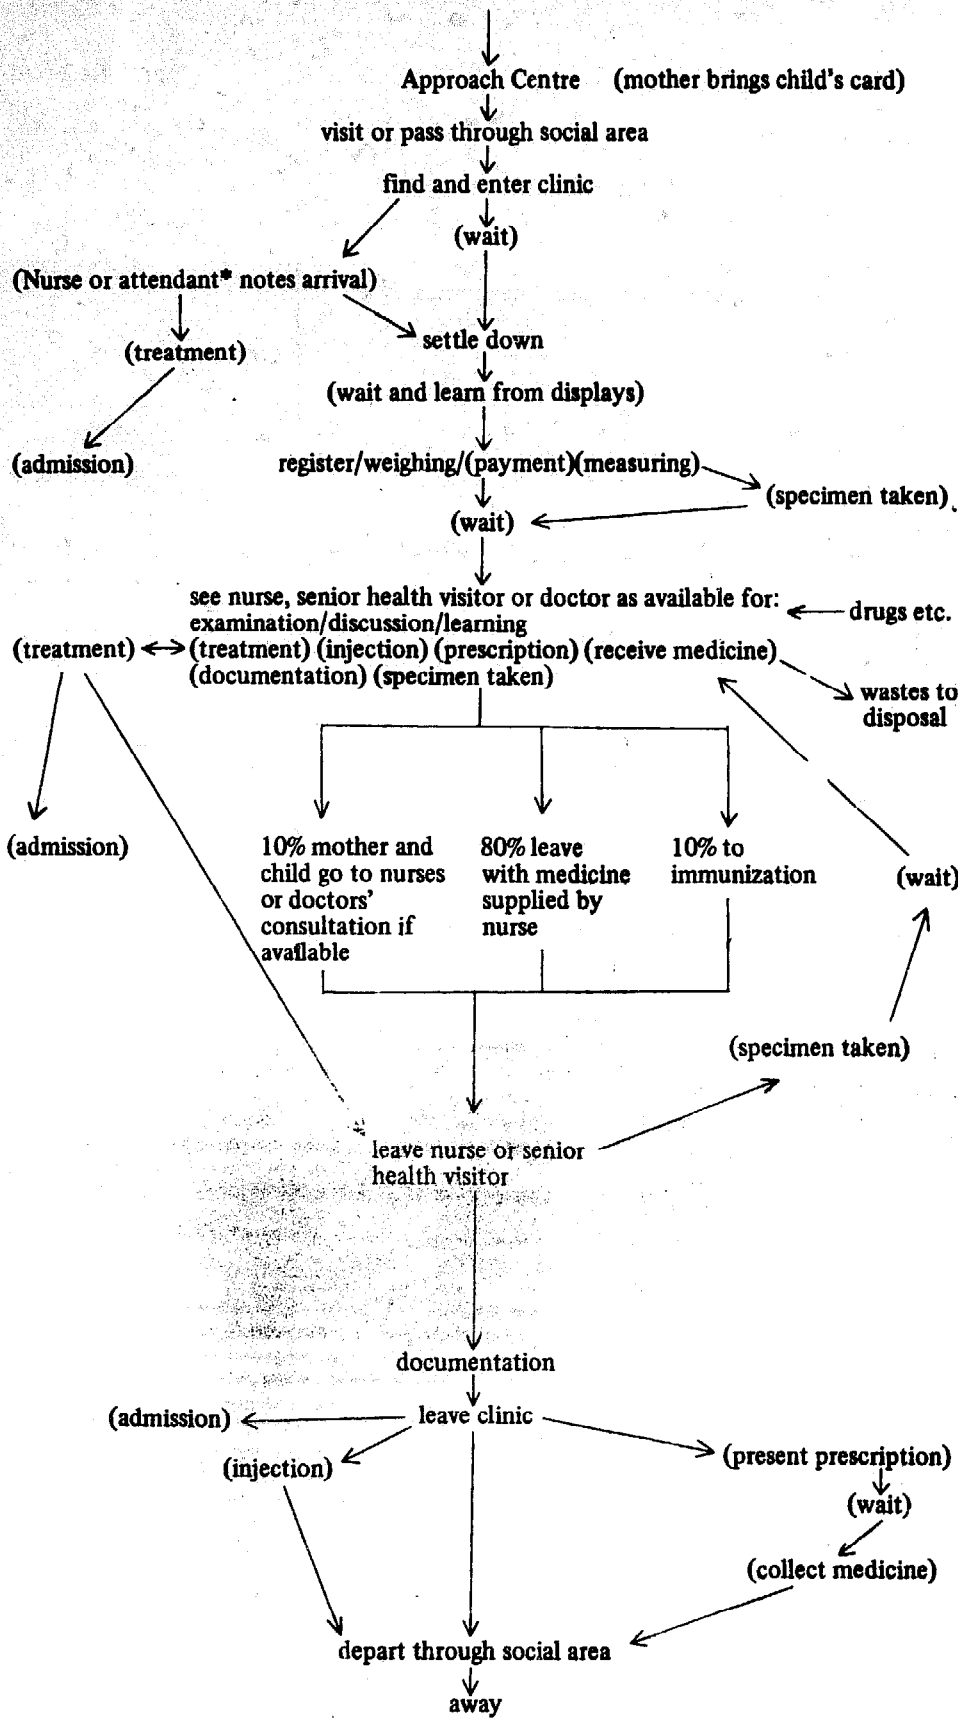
Approach Centre (mother brings child's card)

visit or pass through social area

find and enter clinic

(wait)

(Nurse or attendant* notes arrival)

settle down

(treatment)

(wait and learn from displays)

(admission)

register/weighing/(payment)(measuring)

(specimen taken)

(wait)

see nurse, senior health visitor or doctor as available for: examination/discussion/learning (treatment) (injection) (prescription) (receive medicine) (documentation) (specimen taken)

drugs etc.

(treatment)

wastes to disposal

(admission)

10% mother and child go to nurses or doctors' consultation if available

80% leave with medicine supplied by nurse

10% to immunization

(wait)

(specimen taken)

leave nurse or senior health visitor

documentation

(admission)

leave clinic

(injection)

(present prescription)

(wait)

(collect medicine)

depart through social area

away